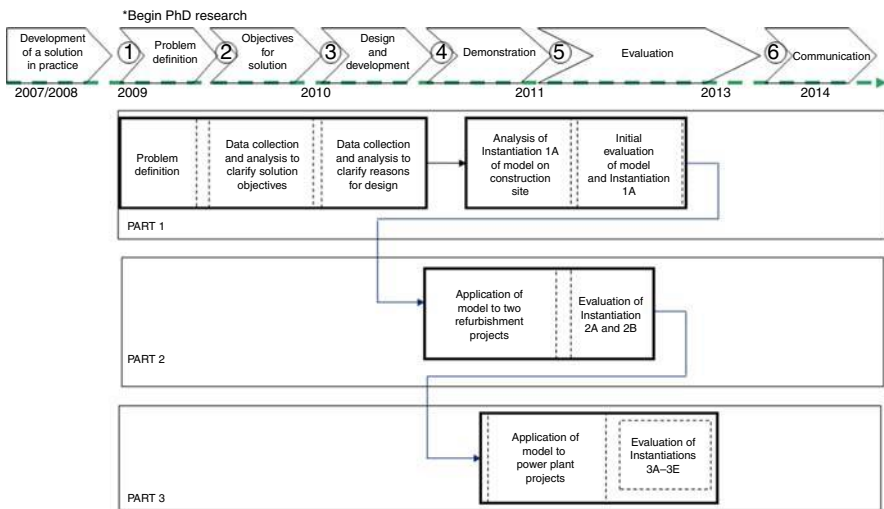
*Begin PhD research

Development of a solution in practice

1 Problem definition

2 Objectives for solution

3 Design and development

4 Demonstration

5 Evaluation

6 Communication

2007/2008

2009

2010

2011

2013

2014

Problem definition

Data collection and analysis to clarify solution objectives

Data collection and analysis to clarify reasons for design

Analysis of Instantiation 1A of model on construction site

Initial evaluation of model and Instantiation 1A

PART 1

Application of model to two refurbishment projects

Evaluation of Instantiation 2A and 2B

PART 2

Application of model to power plant projects

Evaluation of Instantiations 3A–3E

PART 3